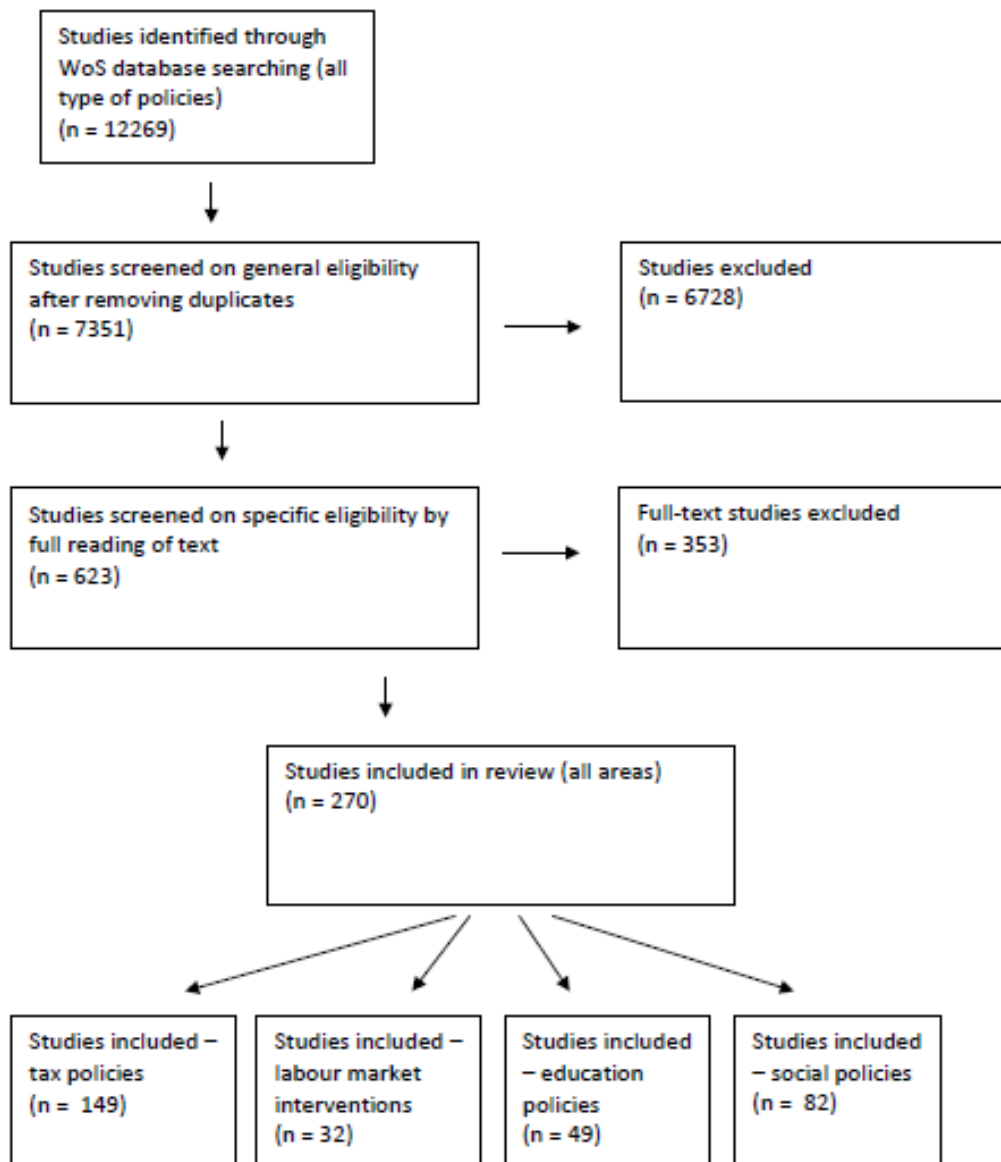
Studies identified through WoS database searching (all type of policies)
(n = 12269)

Studies screened on general eligibility after removing duplicates
(n = 7351)

Studies excluded
(n = 6728)

Studies screened on specific eligibility by full reading of text
(n = 623)

Full-text studies excluded
(n = 353)

Studies included in review (all areas)
(n = 270)

Studies included – tax policies
(n = 149)

Studies included – labour market interventions
(n = 32)

Studies included – education policies
(n = 49)

Studies included – social policies
(n = 82)